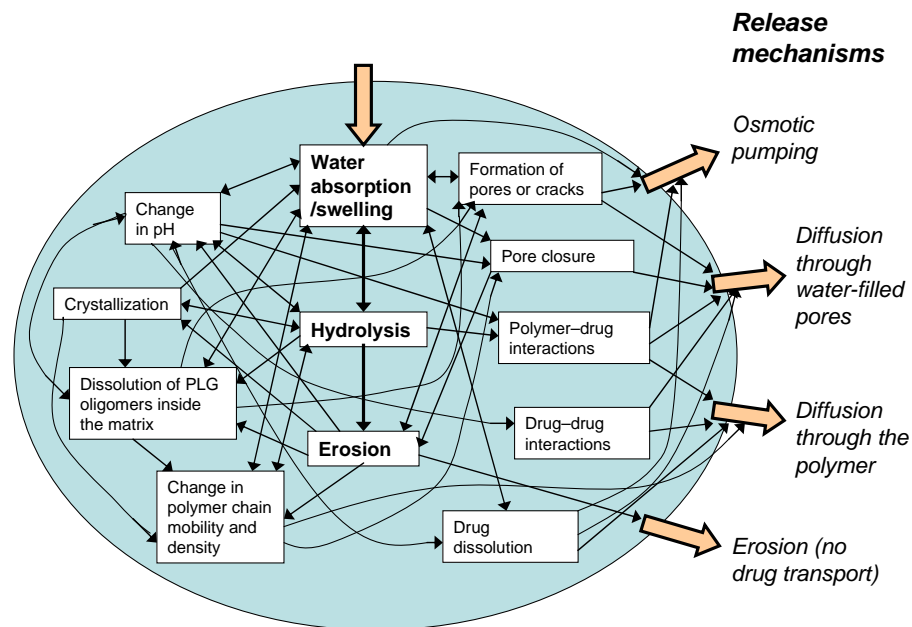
Release mechanisms

Water absorption /swelling

Formation of pores or cracks

Change in pH

Pore closure

Crystallization

Hydrolysis

Polymer–drug interactions

Dissolution of PLG oligomers inside the matrix

Drug–drug interactions

Erosion

Change in polymer chain mobility and density

Drug dissolution

Osmotic pumping

Diffusion through water-filled pores

Diffusion through the polymer

Erosion (no drug transport)